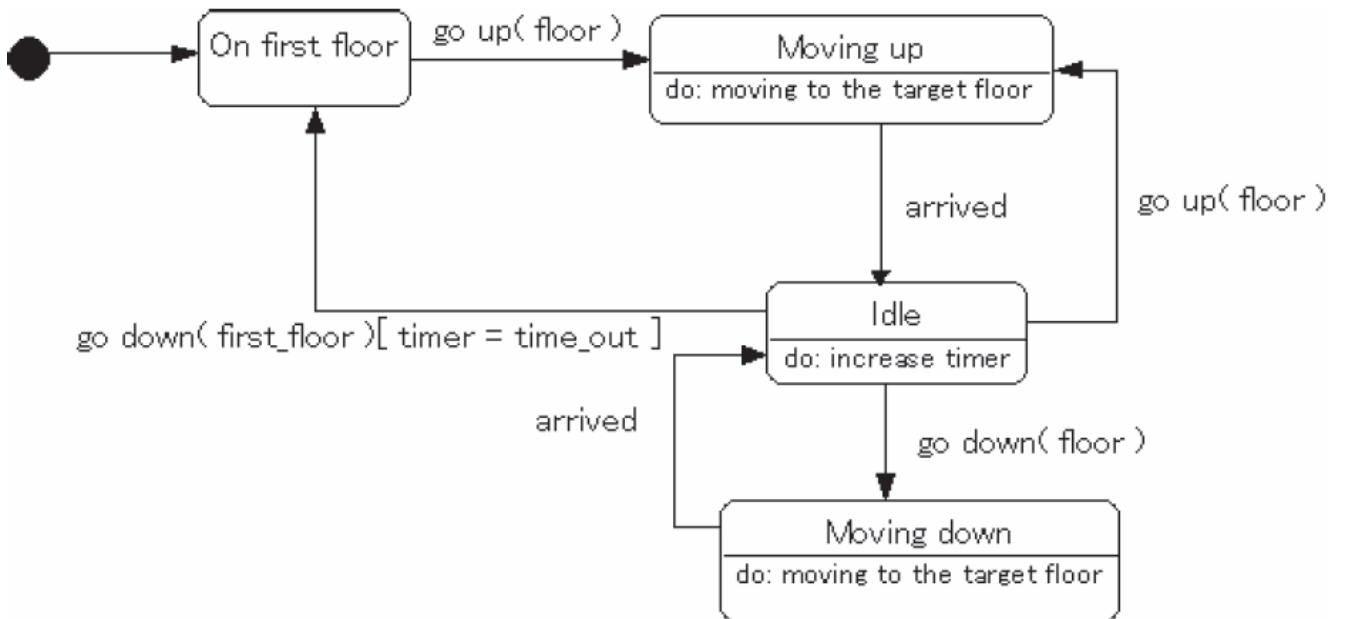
On first floor

go up( floor )

Moving up

do: moving to the target floor

arrived

go up( floor )

Idle

do: increase timer

go down( first_floor )[ timer = time_out ]

arrived

go down( floor )

Moving down

do: moving to the target floor